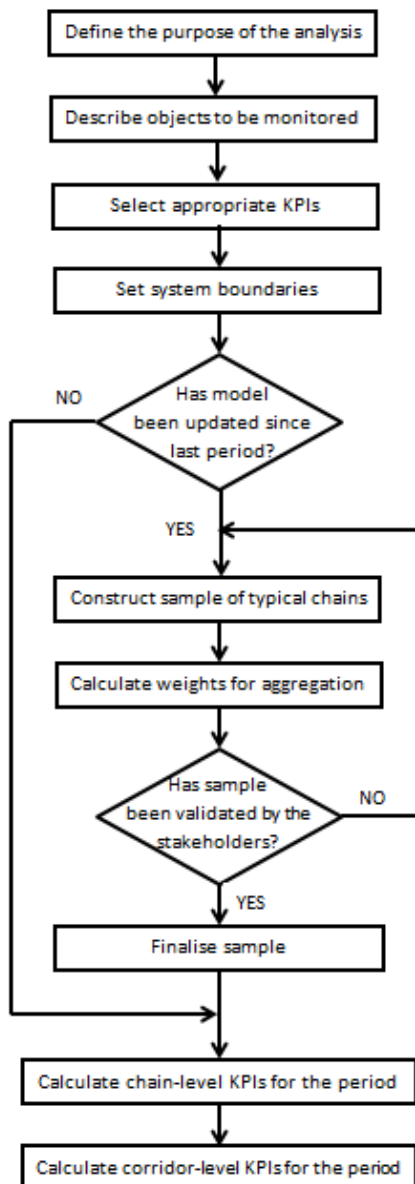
Define the purpose of the analysis

Describe objects to be monitored

Select appropriate KPIs

Set system boundaries

NO

Has model been updated since last period?

YES

Construct sample of typical chains

Calculate weights for aggregation

Has sample been validated by the stakeholders?

NO

YES

Finalise sample

Calculate chain-level KPIs for the period

Calculate corridor-level KPIs for the period